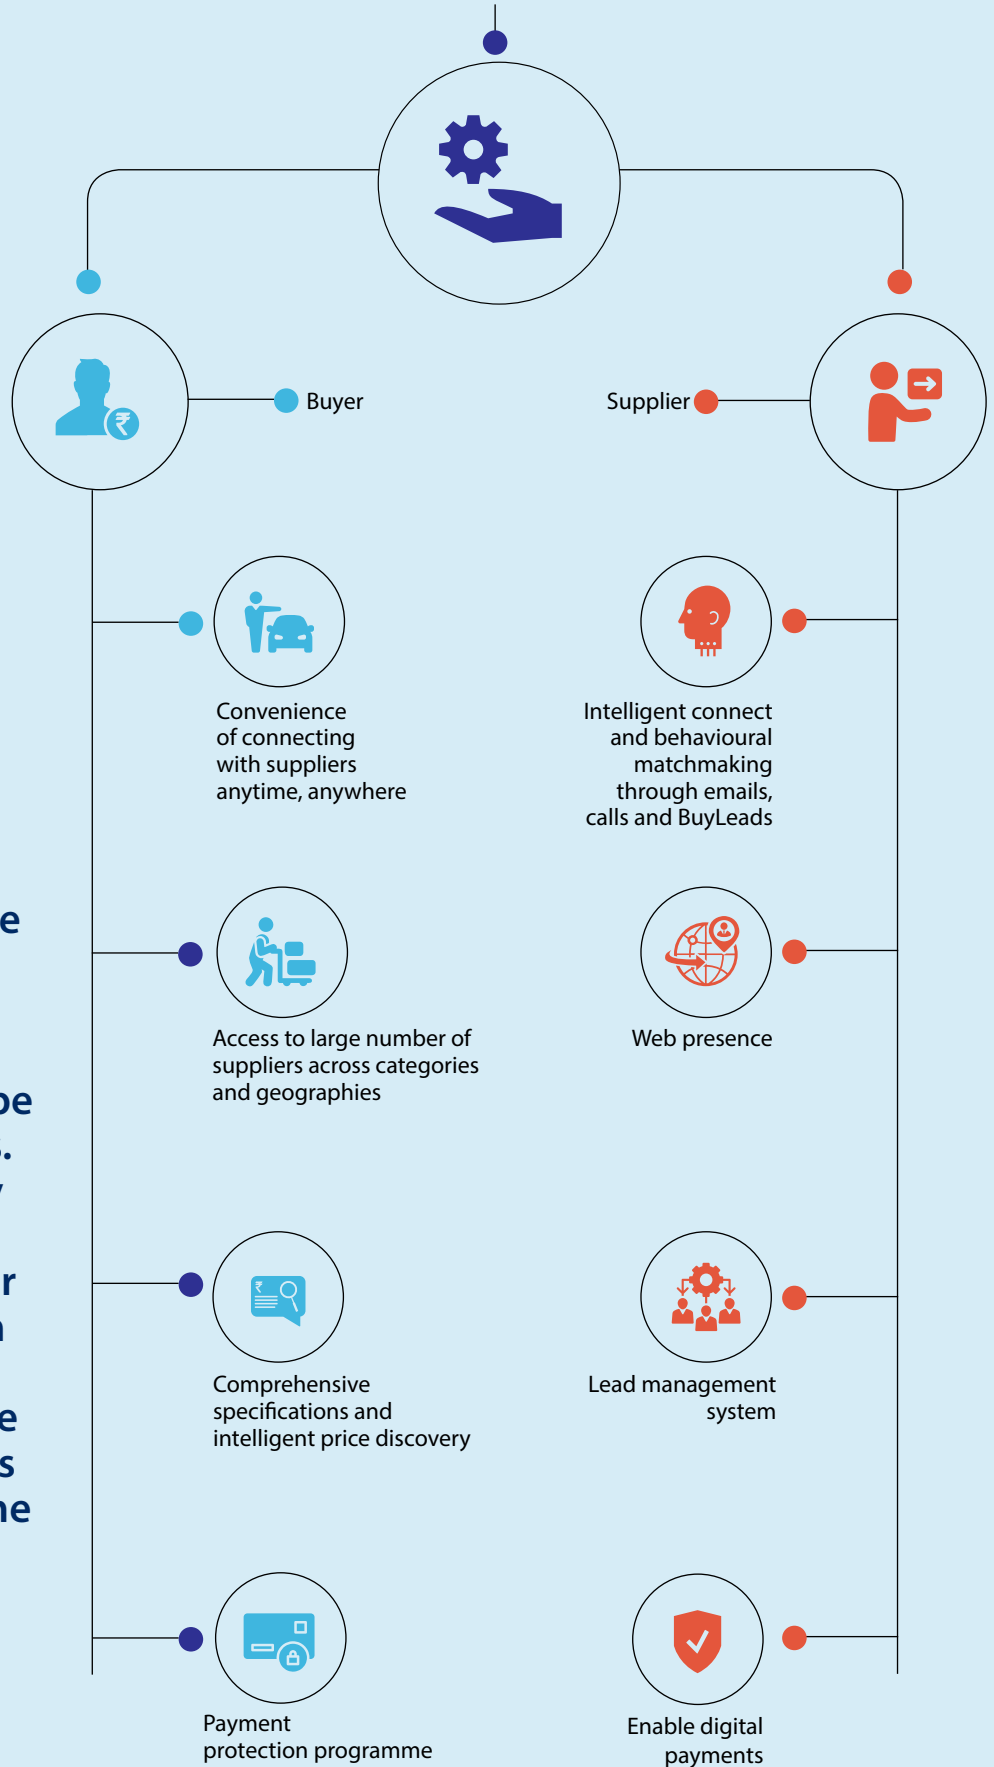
e

pe
.
/

r
n

e
s
ne

Buyer

Supplier

Convenience of connecting with suppliers anytime, anywhere

Intelligent connect and behavioural matchmaking through emails, calls and BuyLeads

Access to large number of suppliers across categories and geographies

Web presence

Comprehensive specifications and intelligent price discovery

Lead management system

Payment protection programme

Enable digital payments